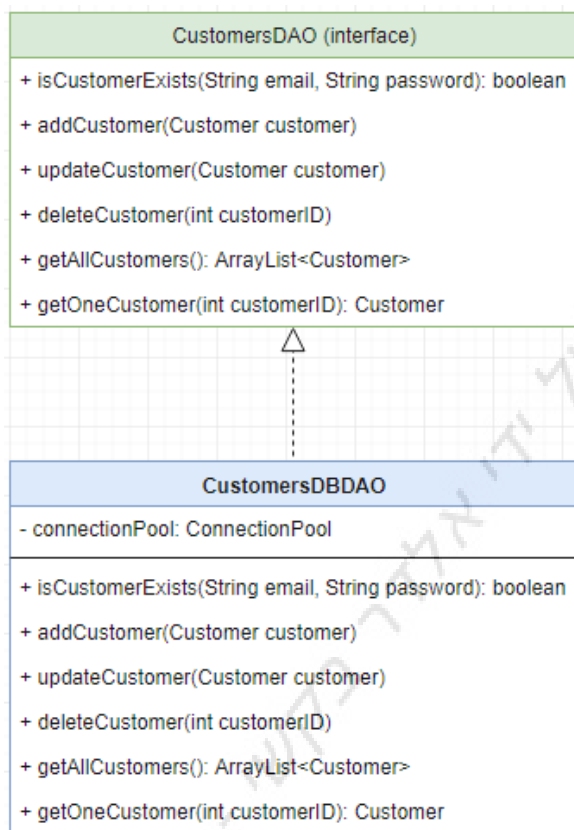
CustomersDAO (interface)

+ isCustomerExists(String email, String password): boolean

+ addCustomer(Customer customer)

+ updateCustomer(Customer customer)

+ deleteCustomer(int customerID)

+ getAllCustomers(): ArrayList<Customer>

+ getOneCustomer(int customerID): Customer

CustomersDBDAO

- connectionPool: ConnectionPool

+ isCustomerExists(String email, String password): boolean

+ addCustomer(Customer customer)

+ updateCustomer(Customer customer)

+ deleteCustomer(int customerID)

+ getAllCustomers(): ArrayList<Customer>

+ getOneCustomer(int customerID): Customer